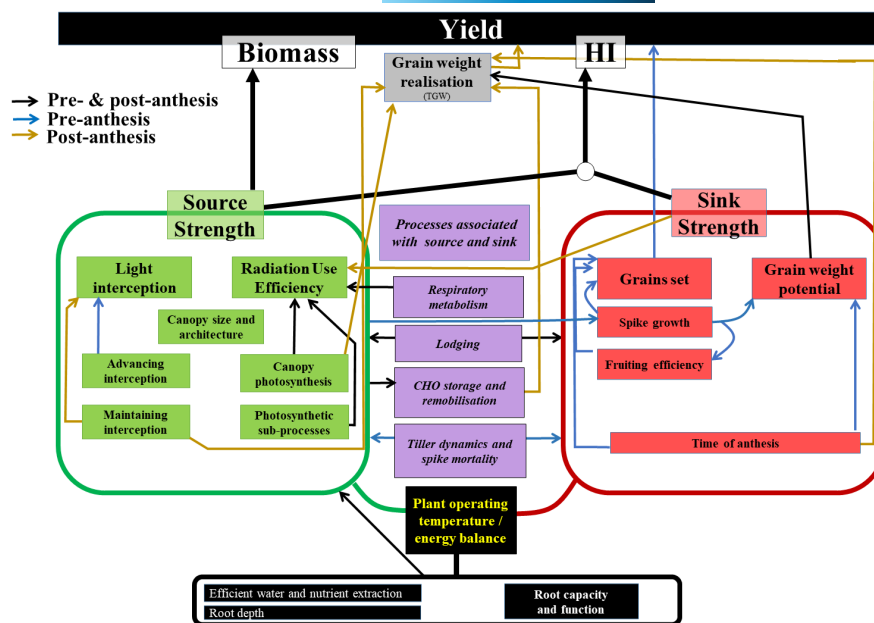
Yield

Biomass

Grain weight realisation
(TGW)

HI

Pre- & post-anthesis
Pre-anthesis
Post-anthesis

Source Strength

Sink Strength

Processes associated with source and sink

Light interception

Radiation Use Efficiency

Canopy size and architecture

Advancing interception

Canopy photosynthesis

Maintaining interception

Photosynthetic sub-processes

Respiratory metabolism

Lodging

CHO storage and remobilisation

Tiller dynamics and spike mortality

Grains set

Grain weight potential

Spike growth

Fruiting efficiency

Time of anthesis

Plant operating temperature / energy balance

Efficient water and nutrient extraction

Root depth

Root capacity and function